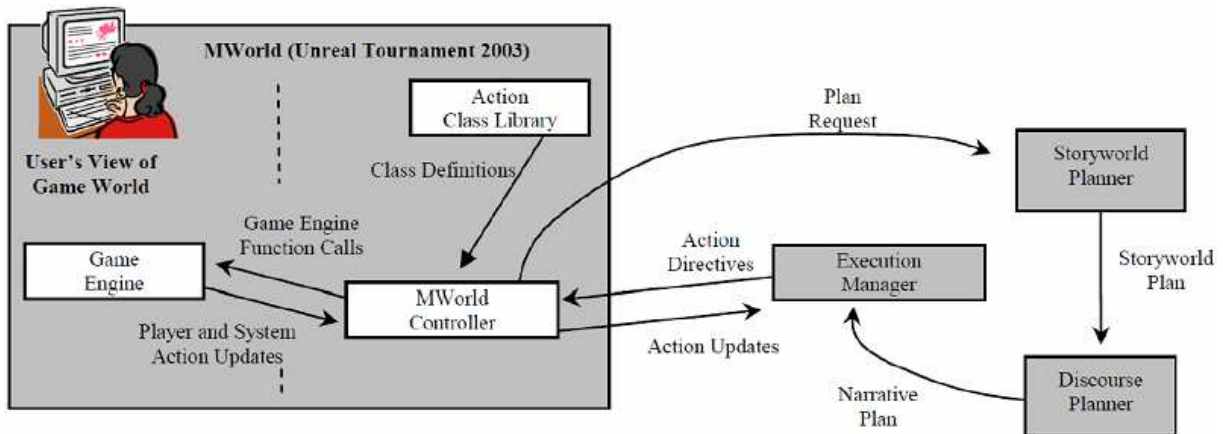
MWorld (Unreal Tournament 2003)

User's View of Game World

Action Class Library

Class Definitions

Plan Request

Storyworld Planner

Game Engine Function Calls

Game Engine

Action Directives

Execution Manager

Storyworld Plan

MWorld Controller

Player and System Action Updates

Action Updates

Narrative Plan

Discourse Planner